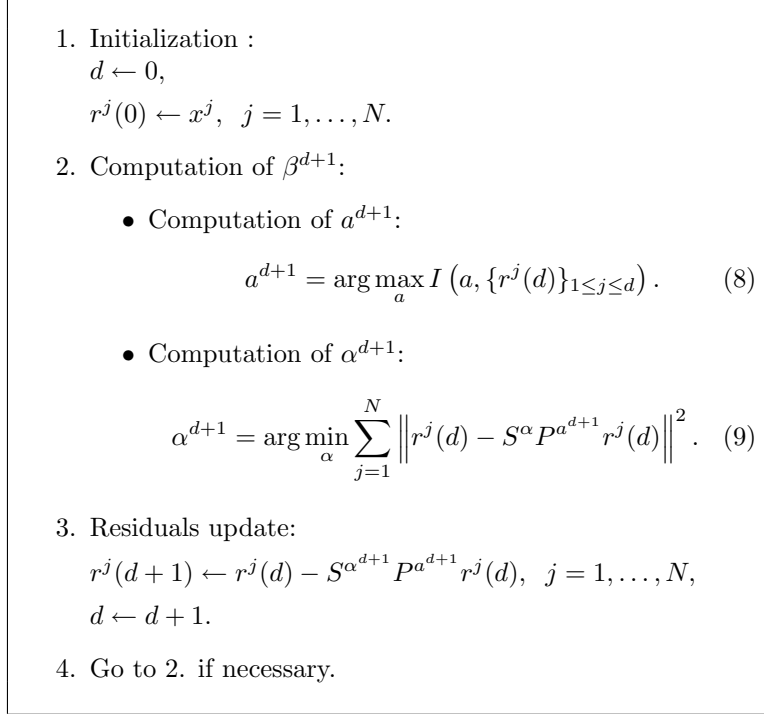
1. Initialization :
$d \leftarrow 0,$
$r^j(0) \leftarrow x^j, \;\; j = 1, \ldots, N.$

2. Computation of $\beta^{d+1}$:

• Computation of $a^{d+1}$:

$$a^{d+1} = \arg\max_a I\left(a, \{r^j(d)\}_{1 \leq j \leq d}\right). \quad (8)$$

• Computation of $\alpha^{d+1}$:

$$\alpha^{d+1} = \arg\min_\alpha \sum_{j=1}^{N} \left\| r^j(d) - S^\alpha P^{a^{d+1}} r^j(d) \right\|^2. \quad (9)$$

3. Residuals update:
$r^j(d+1) \leftarrow r^j(d) - S^{\alpha^{d+1}} P^{a^{d+1}} r^j(d), \;\; j = 1, \ldots, N,$
$d \leftarrow d + 1.$

4. Go to 2. if necessary.